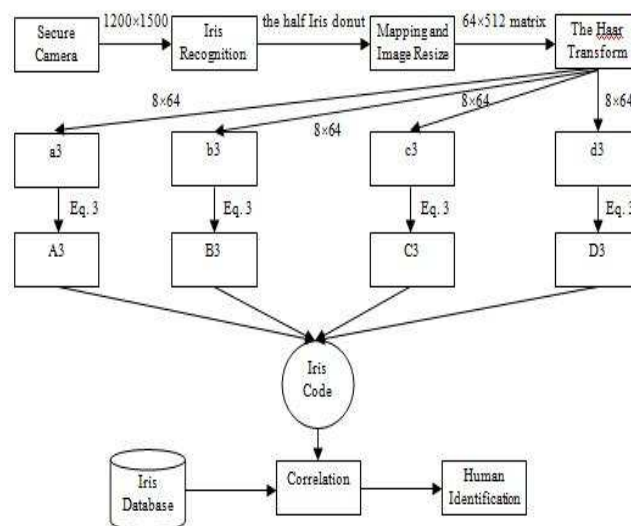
Secure Camera

1200×1500

Iris Recognition

the half Iris donut

Mapping and Image Resize

64×512 matrix

The Haar Transform

8×64

8×64

8×64

8×64

a3

b3

c3

d3

Eq. 3

Eq. 3

Eq. 3

Eq. 3

A3

B3

C3

D3

Iris Code

Iris Database

Correlation

Human Identification